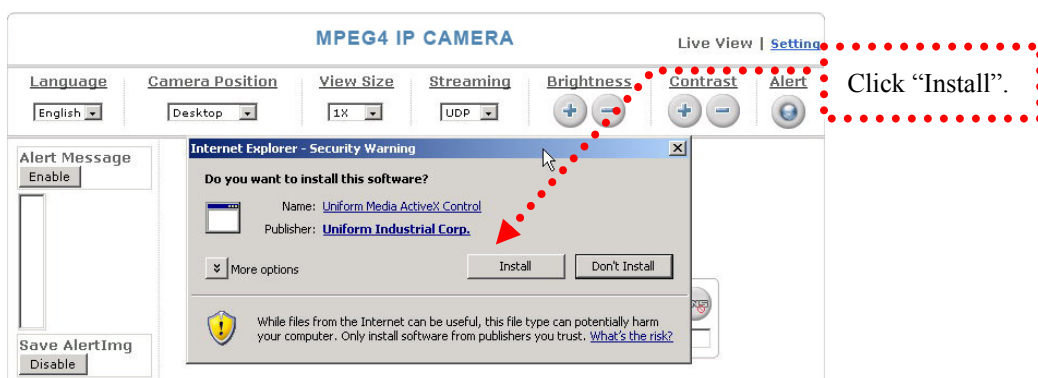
MPEG4 IP CAMERA

Live View | Setting

Click “Install”.

Language
English

Camera Position
Desktop

View Size
1X

Streaming
UDP

Brightness

Contrast

Alert

Alert Message
Enable

Save AlertImg
Disable

Internet Explorer - Security Warning

Do you want to install this software?

Name: Uniform Media ActiveX Control

Publisher: Uniform Industrial Corp.

More options

Install

Don't Install

While files from the Internet can be useful, this file type can potentially harm your computer. Only install software from publishers you trust. What's the risk?